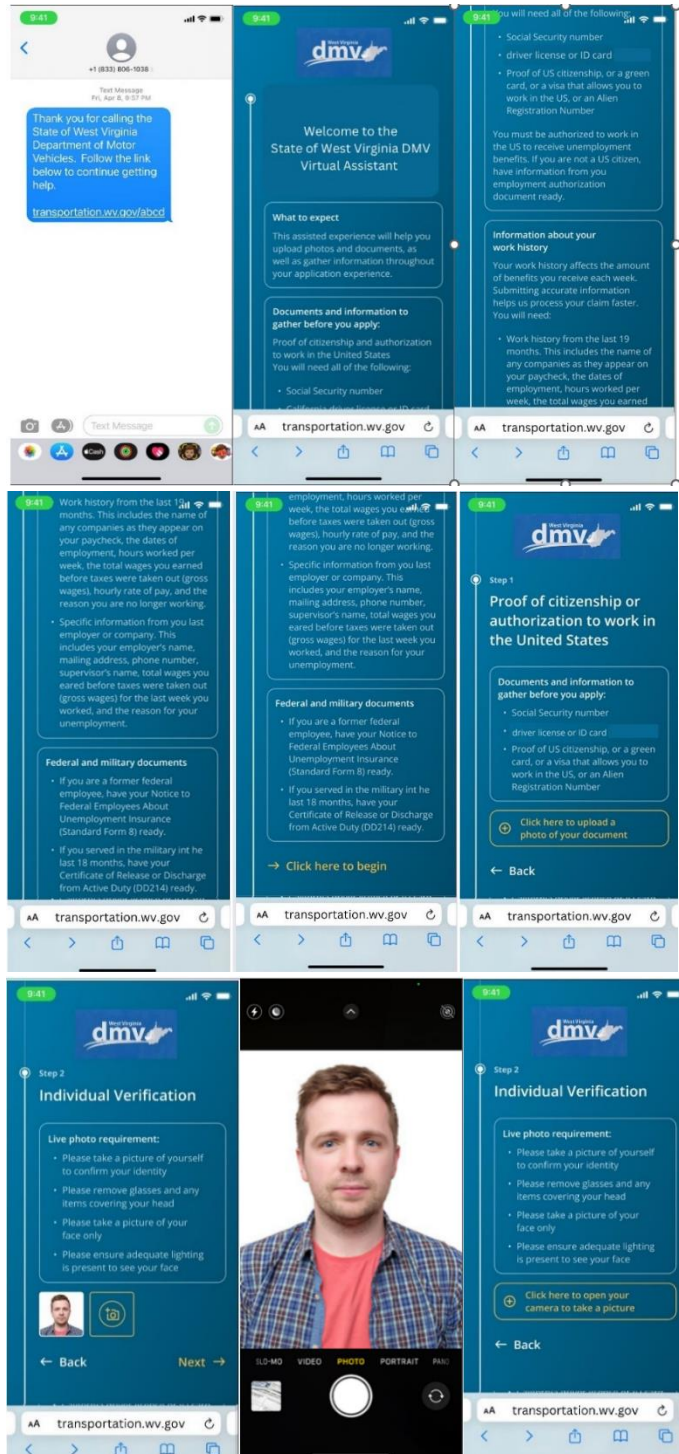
9:41

+1 (833) 806-1038

Text Message
Fri, Apr 8, 9:57 PM

Thank you for calling the State of West Virginia Department of Motor Vehicles. Follow the link below to continue getting help.

transportation.wv.gov/abcd

Text Message

9:41

West Virginia dmv

Welcome to the State of West Virginia DMV Virtual Assistant

What to expect

This assisted experience will help you upload photos and documents, as well as gather information throughout your application experience.

Documents and information to gather before you apply:

Proof of citizenship and authorization to work in the United States
You will need all of the following:

• Social Security number
• California driver license or ID card

AA transportation.wv.gov

9:41

You will need all of the following:
• Social Security number
• driver license or ID card
• Proof of US citizenship, or a green card, or a visa that allows you to work in the US, or an Alien Registration Number

You must be authorized to work in the US to receive unemployment benefits. If you are not a US citizen, have information from you employment authorization document ready.

Information about your work history

Your work history affects the amount of benefits you receive each week. Submitting accurate information helps us process your claim faster. You will need:

• Work history from the last 19 months. This includes the name of any companies as they appear on your paycheck, the dates of employment, hours worked per week, the total wages you earned

AA transportation.wv.gov

9:41

Work history from the last 19 months. This includes the name of any companies as they appear on your paycheck, the dates of employment, hours worked per week, the total wages you earned before taxes were taken out (gross wages), hourly rate of pay, and the reason you are no longer working.

• Specific information from you last employer or company. This includes your employer's name, mailing address, phone number, supervisor's name, total wages you eared before taxes were taken out (gross wages) for the last week you worked, and the reason for your unemployment.

Federal and military documents

• If you are a former federal employee, have your Notice to Federal Employees About Unemployment Insurance (Standard Form 8) ready.

• If you served in the military int he last 18 months, have your Certificate of Release or Discharge from Active Duty (DD214) ready.

AA transportation.wv.gov

9:41

employment, hours worked per week, the total wages you earned before taxes were taken out (gross wages), hourly rate of pay, and the reason you are no longer working.

• Specific information from you last employer or company. This includes your employer's name, mailing address, phone number, supervisor's name, total wages you eared before taxes were taken out (gross wages) for the last week you worked, and the reason for your unemployment.

Federal and military documents

• If you are a former federal employee, have your Notice to Federal Employees About Unemployment Insurance (Standard Form 8) ready.

• If you served in the military int he last 18 months, have your Certificate of Release or Discharge from Active Duty (DD214) ready.

→ Click here to begin

AA transportation.wv.gov

9:41

West Virginia dmv

Step 1
Proof of citizenship or authorization to work in the United States

Documents and information to gather before you apply:
• Social Security number
• driver license or ID card
• Proof of US citizenship, or a green card, or a visa that allows you to work in the US, or an Alien Registration Number

Click here to upload a photo of your document

← Back

AA transportation.wv.gov

9:41

West Virginia dmv

Step 2
Individual Verification

Live photo requirement:
• Please take a picture of yourself to confirm your identity
• Please remove glasses and any items covering your head
• Please take a picture of your face only
• Please ensure adequate lighting is present to see your face

← Back    Next →

AA transportation.wv.gov

SLO-MO VIDEO PHOTO PORTRAIT PANO

9:41

West Virginia dmv

Step 2
Individual Verification

Live photo requirement:
• Please take a picture of yourself to confirm your identity
• Please remove glasses and any items covering your head
• Please take a picture of your face only
• Please ensure adequate lighting is present to see your face

Click here to open your camera to take a picture

← Back

AA transportation.wv.gov